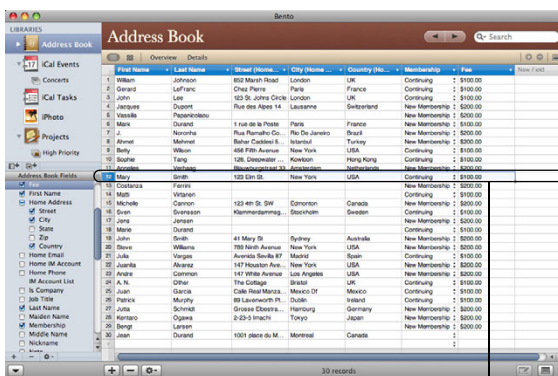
Bento

LIBRARIES

Address Book

iCal Events

Concerts

iCal Tasks

iPhoto

Projects

High Priority

Address Book Fields

Fee
First Name
Home Address
Street
City
State
Zip
Country
Home Email
Home IM Account
Home Phone
IM Account List
Is Company
Job Title
Last Name
Maiden Name
Membership
Middle Name
Nickname
Note

Address Book

Search

Overview Details

| | First Name | Last Name | Street (Home... | City (Home... | Country (Ho... | Membership | Fee | New Field |
|---|---|---|---|---|---|---|---|---|
| 1 | William | Johnson | 852 Marsh Road | London | UK | Continuing | $100.00 | |
| 2 | Gerard | LeFranc | Chez Pierre | Paris | France | Continuing | $100.00 | |
| 3 | John | Lee | 123 St. Johns Circle | London | UK | Continuing | $100.00 | |
| 4 | Jacques | Dupont | Rue des Alpes 14 | Lausanne | Switzerland | New Membership | $200.00 | |
| 5 | Vassilis | Papanicolaou | | | | New Membership | $200.00 | |
| 6 | Marie | Durand | 1 rue de la Poste | Paris | France | Continuing | $100.00 | |
| 7 | J. | Noronha | Rua Ramalho Co... | Rio De Janeiro | Brazil | New Membership | $200.00 | |
| 8 | Ahmet | Mehmet | Bahar Caddesi 5... | Istanbul | Turkey | New Membership | $200.00 | |
| 9 | Betty | Wilson | 456 Fifth Avenue | New York | USA | New Membership | $200.00 | |
| 10 | Sophie | Tang | 126, Deepwater ... | Kowloon | Hong Kong | Continuing | $100.00 | |
| 11 | Anneke | Verhaag | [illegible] | Amsterdam | Netherlands | New Membership | $200.00 | |
| 12 | Mary | Smith | 123 Elm St. | New York | USA | Continuing | $100.00 | |
| 13 | Costanza | Ferrini | | | | New Membership | $200.00 | |
| 14 | Matti | Virtanen | | | | New Membership | $200.00 | |
| 15 | Michelle | Cannon | 123 4th St. SW | Edmonton | Canada | New Membership | $200.00 | |
| 16 | Sven | Svensson | Klammerdammeg... | Stockholm | Sweden | Continuing | $100.00 | |
| 17 | Jens | Jensen | | | | New Membership | $200.00 | |
| 18 | Marie | Durand | | | | New Membership | $200.00 | |
| 19 | John | Smith | 41 Mary St | Sydney | Australia | New Membership | $200.00 | |
| 20 | Steve | Williams | 765 Ninth Avenue | New York | USA | Continuing | $100.00 | |
| 21 | Julia | Vargas | Avenida Sevilla 87 | Madrid | Spain | Continuing | $100.00 | |
| 22 | Juanita | Alvarez | 147 Houston Ave... | New York | USA | Continuing | $100.00 | |
| 23 | Andre | Common | 147 White Avenue | Los Angeles | USA | New Membership | $200.00 | |
| 24 | A. N. | Other | The Cottage | Bristol | UK | Continuing | $100.00 | |
| 25 | Juan | Garcia | Calle Real Manza... | Mexico DF | Mexico | Continuing | $100.00 | |
| 26 | Patrick | Murphy | 89 Lavenworth Pl... | Dublin | Ireland | Continuing | $100.00 | |
| 27 | Jutta | Schmidt | Grosse Elbestra... | Hamburg | Germany | New Membership | $200.00 | |
| 28 | Kentaro | Ogawa | 2-23-5 Imachi | Tokyo | Japan | New Membership | $200.00 | |
| 29 | Bengt | Larsen | | | | Continuing | $100.00 | |
| 30 | Jean | Durand | 1001 place du M... | Montreal | Canada | | | |

30 records